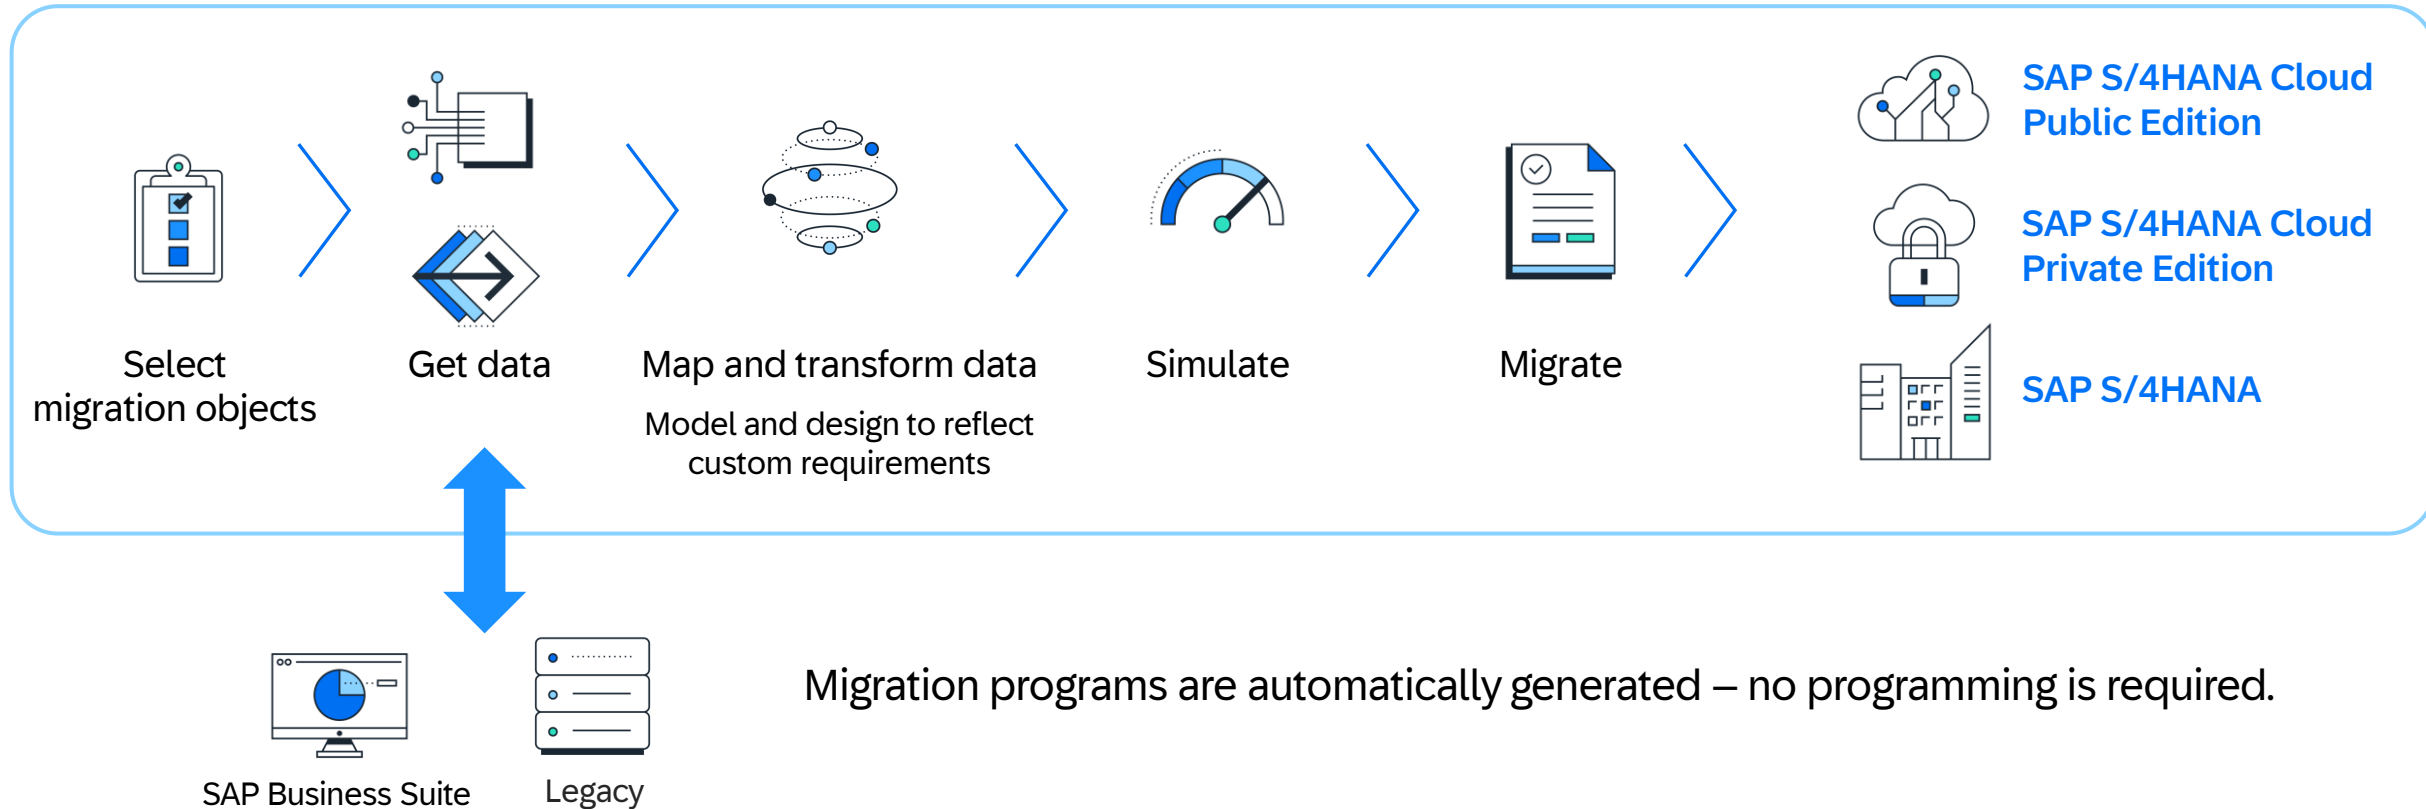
Select migration objects

Get data

Map and transform data

Model and design to reflect custom requirements

Simulate

Migrate

SAP S/4HANA Cloud Public Edition

SAP S/4HANA Cloud Private Edition

SAP S/4HANA

SAP Business Suite

Legacy

Migration programs are automatically generated – no programming is required.